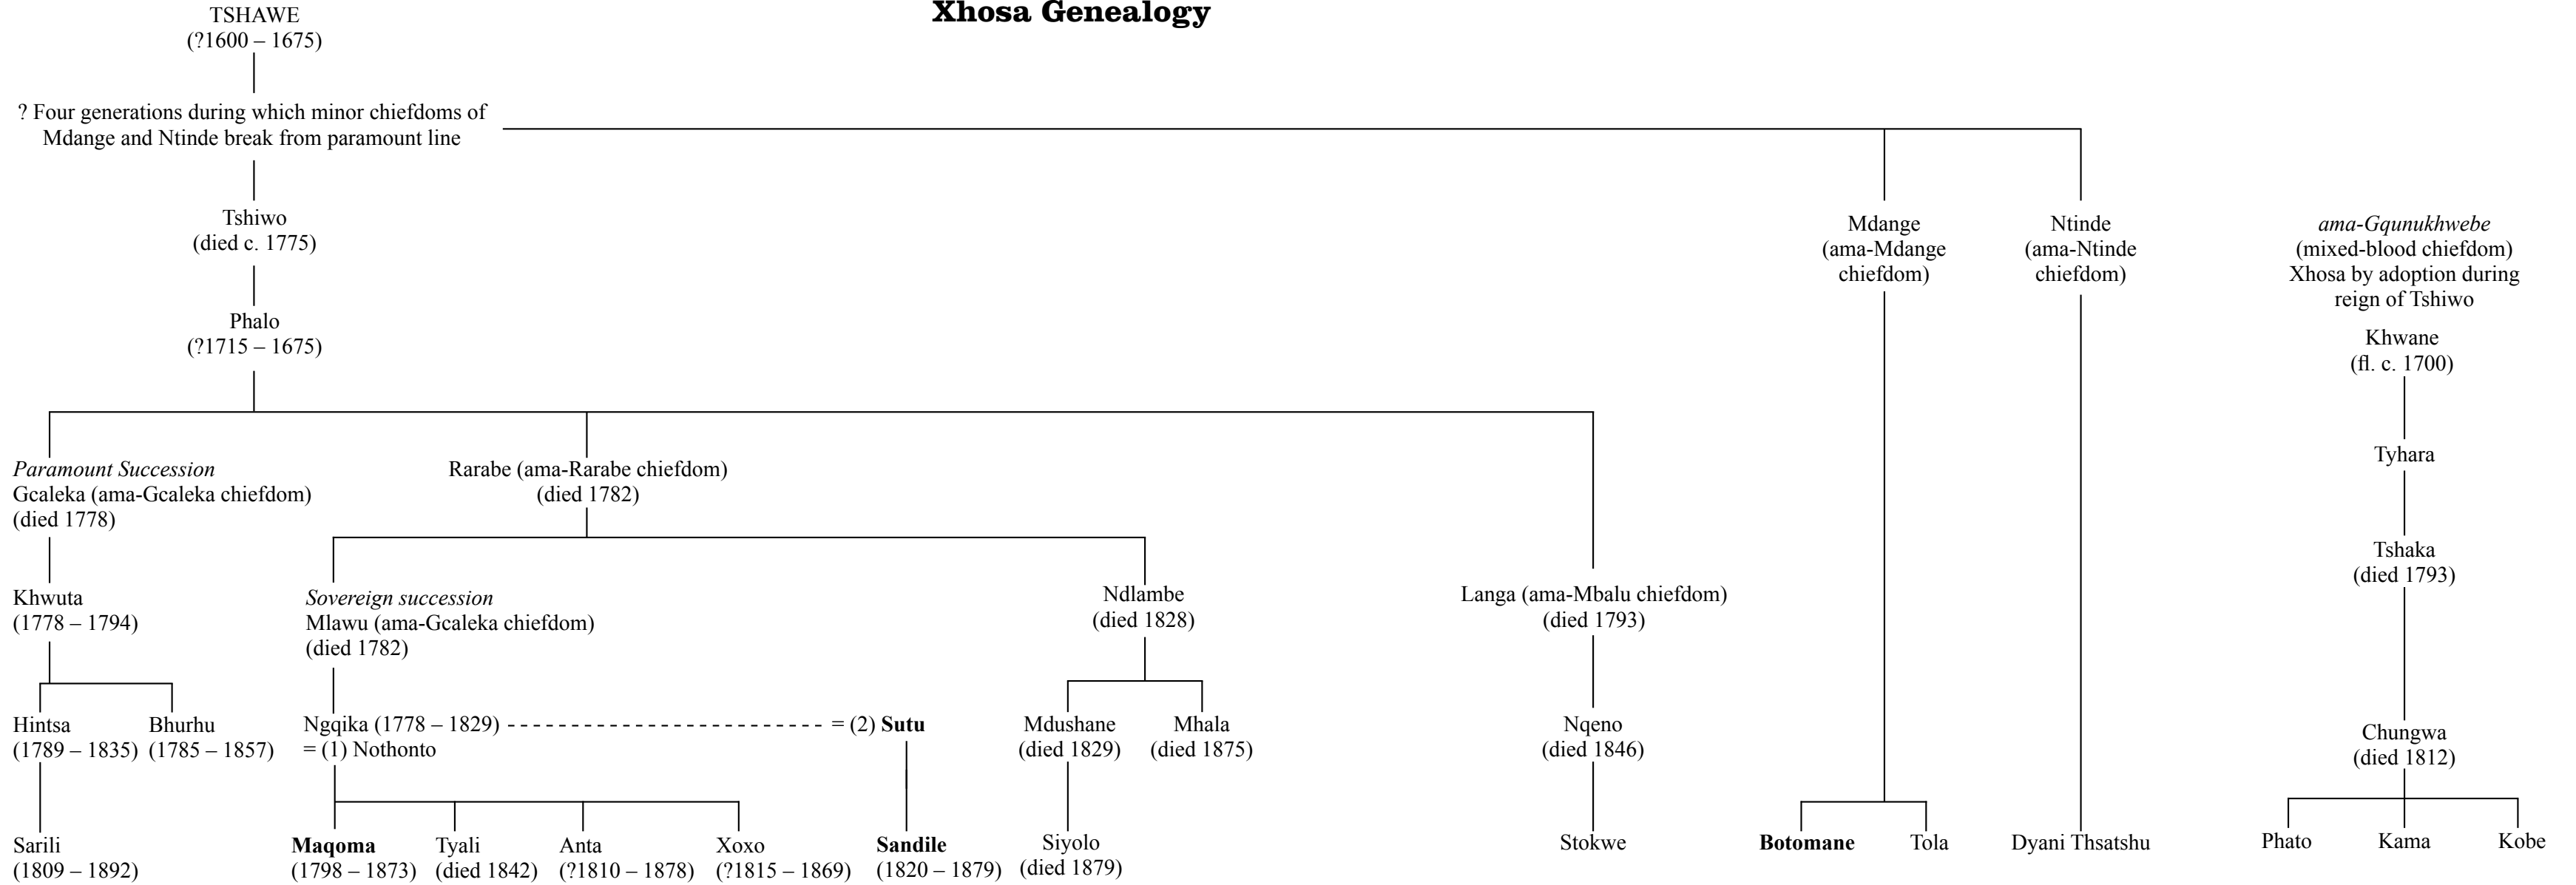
Xhosa Genealogy

TSHAWE
(?1600 – 1675)

? Four generations during which minor chiefdoms of Mdange and Ntinde break from paramount line

Tshiwo
(died c. 1775)

Phalo
(?1715 – 1675)

Paramount Succession
Gcaleka (ama-Gcaleka chiefdom)
(died 1778)

Khwuta
(1778 – 1794)

Hintsa
(1789 – 1835)

Bhurhu
(1785 – 1857)

Sarili
(1809 – 1892)

Rarabe (ama-Rarabe chiefdom)
(died 1782)

Sovereign succession
Mlawu (ama-Gcaleka chiefdom)
(died 1782)

Ngqika (1778 – 1829) = (2) Sutu
= (1) Nothonto

Maqoma
(1798 – 1873)

Tyali
(died 1842)

Anta
(?1810 – 1878)

Xoxo
(?1815 – 1869)

Sandile
(1820 – 1879)

Ndlambe
(died 1828)

Mdushane
(died 1829)

Mhala
(died 1875)

Siyolo
(died 1879)

Langa (ama-Mbalu chiefdom)
(died 1793)

Nqeno
(died 1846)

Stokwe

Mdange
(ama-Mdange chiefdom)

Botomane

Tola

Ntinde
(ama-Ntinde chiefdom)

Dyani Thsatshu

ama-Gqunukhwebe
(mixed-blood chiefdom)
Xhosa by adoption during reign of Tshiwo

Khwane
(fl. c. 1700)

Tyhara

Tshaka
(died 1793)

Chungwa
(died 1812)

Phato

Kama

Kobe